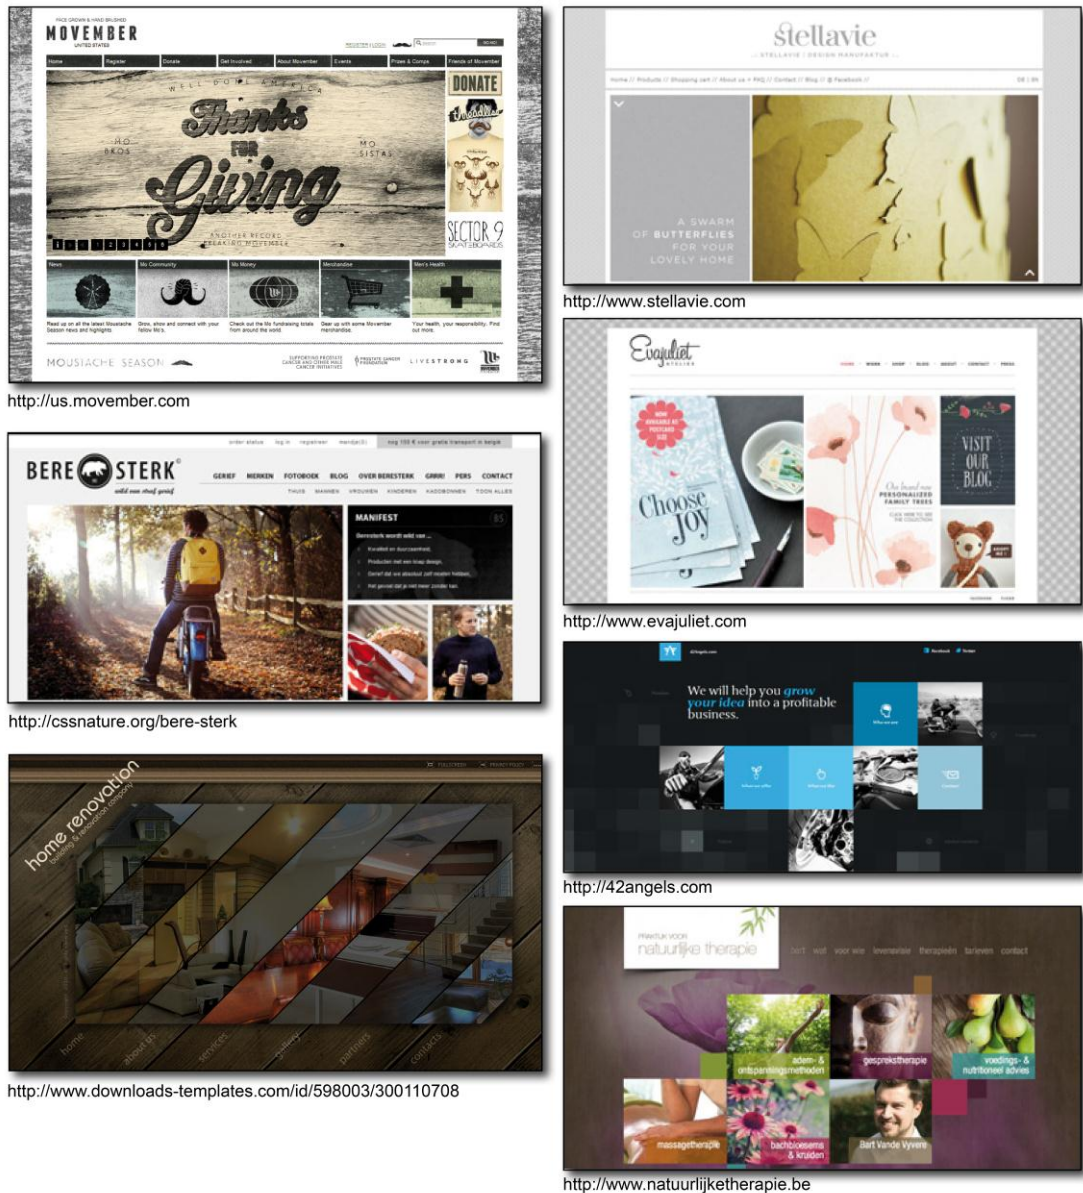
FACE GROWN & HAND BRUSHED
MOVEMBER
UNITED STATES
REGISTER | LOGIN SEARCH GO

Home Register Donate Get Involved About Movember Events Prizes & Comps Friends of Movember

WELL DONE AMERICA
Thanks FOR Giving
MO BROS
MO SISTAS
ANOTHER RECORD BREAKING MOVEMBER

DONATE
SECTOR 9 SKATEBOARDS

News Mo Community Mo Money Merchandise Men's Health

Read up on all the latest Moustache Season news and highlights
Grow, show and connect with your fellow Mo's.
Check out the Mo fundraising totals from around the world.
Gear up with some Movember merchandise.
Your health, your responsibility. Find out more.

MOUSTACHE SEASON
SUPPORTING PROSTATE CANCER AND OTHER MALE CANCER INITIATIVES
PROSTATE CANCER FOUNDATION
LIVESTRONG

http://us.movember.com

stellavie
STELLAVIE // DESIGN MANUFAKTUR
Home // Products // Shopping cart // About us // FAQ // Contact // Blog // Facebook DE | EN
A SWARM OF BUTTERFLIES FOR YOUR LOVELY HOME

http://www.stellavie.com

order status log in registreer mandje(0) nog 100 € voor gratis transport in belgië
BERE STERK
wild van stoef gerief
GERIEF MERKEN FOTOBOEK BLOG OVER BERESTERK GRRR! PERS CONTACT
THUIS MANNEN VROUWEN KINDEREN KADOBONNEN TOON ALLES
MANIFEST
Beresterk wordt wild van ...
Kwaliteit en duurzaamheid.
Producten met een knap design.
Gerief dat we absoluut zelf willen hebben.
Het gevoel dat je niet meer zonder kan.

http://cssnature.org/bere-sterk

Evajuliet
HOME WORK SHOP BLOG ABOUT CONTACT PRESS
NOW AVAILABLE AS POSTCARD SIZE
Choose JOY
Our brand new PERSONALIZED FAMILY TREES
CLICK HERE TO SEE THE COLLECTION
VISIT OUR BLOG

http://www.evajuliet.com

42angels.com
We will help you grow your idea into a profitable business.

http://42angels.com

FULLSCREEN PRIVACY POLICY
home renovation
building & renovation company
home about us services gallery partners contacts

http://www.downloads-templates.com/id/598003/300110708

PRAKTIJK VOOR natuurlijke therapie
start wat voor wie levensvisie therapieën tarieven contact
adem- & ontspanningsmethoden
gesprekstherapie
voedings- & nutritioneel advies
massagetherapie
bachbloesems & kruiden
Bart Vande Vyvere

http://www.natuurlijketherapie.be